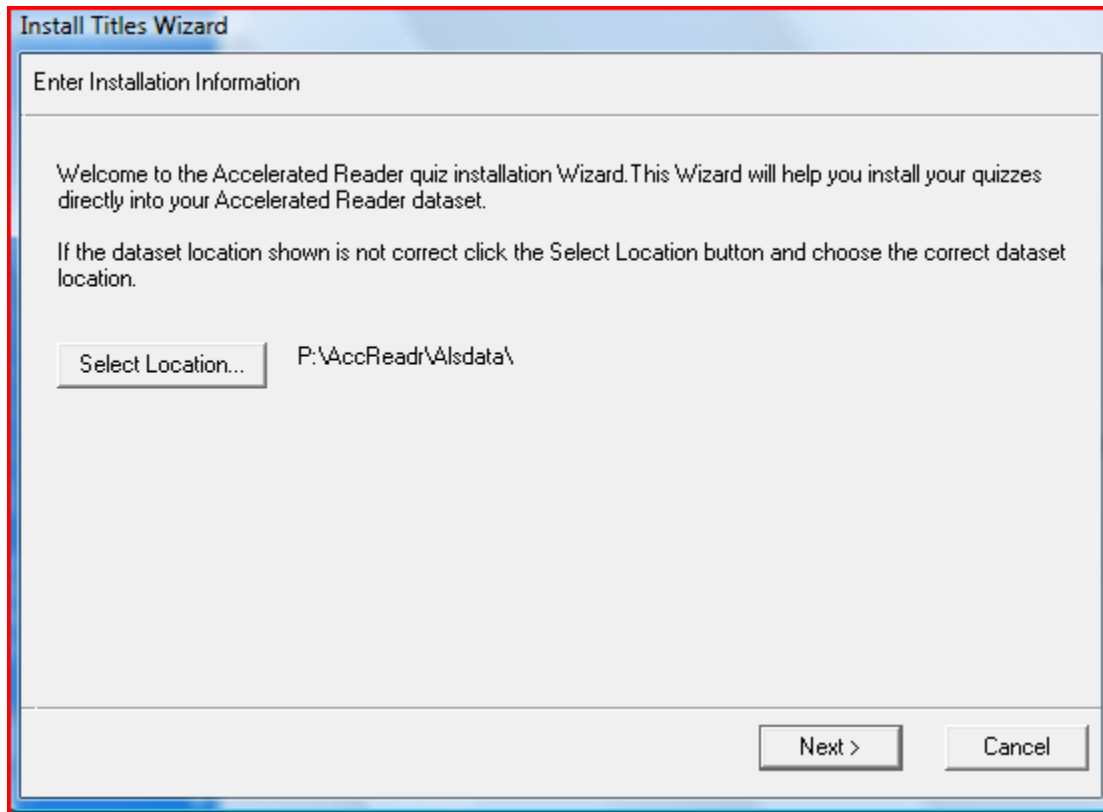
Install Titles Wizard

Enter Installation Information

Welcome to the Accelerated Reader quiz installation Wizard.This Wizard will help you install your quizzes directly into your Accelerated Reader dataset.

If the dataset location shown is not correct click the Select Location button and choose the correct dataset location.

Select Location...

P:\AccReadr\Alsdata\

Next >

Cancel